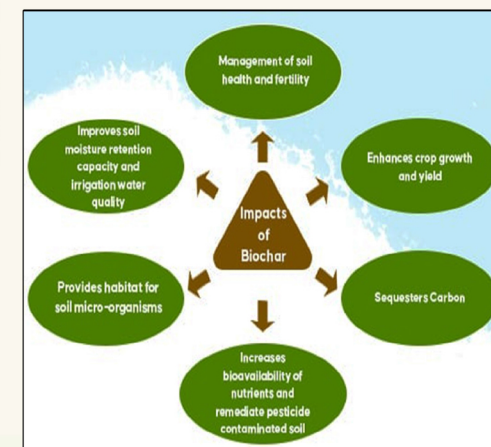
Impacts of Biochar

Management of soil health and fertility

Enhances crop growth and yield

Sequesters Carbon

Increases bioavailability of nutrients and remediate pesticide contaminated soil

Provides habitat for soil micro-organisms

Improves soil moisture retention capacity and irrigation water quality